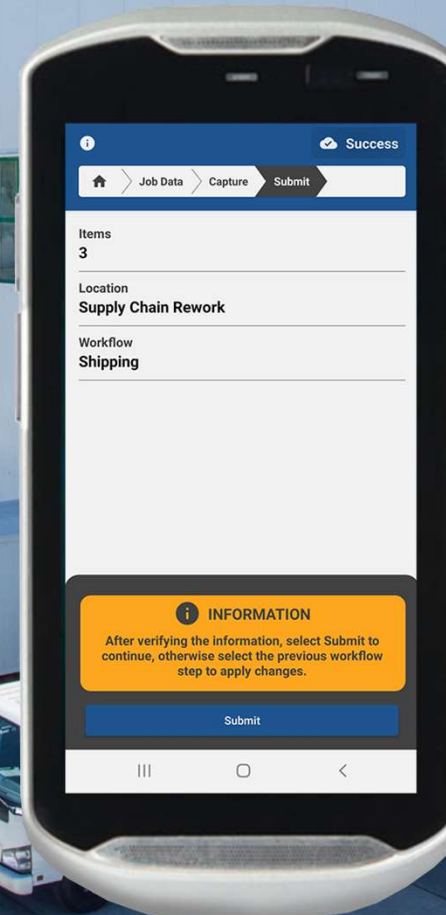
Success

Job Data Capture Submit

Items
3

Location
Supply Chain Rework

Workflow
Shipping

INFORMATION
After verifying the information, select Submit to continue, otherwise select the previous workflow step to apply changes.

Submit